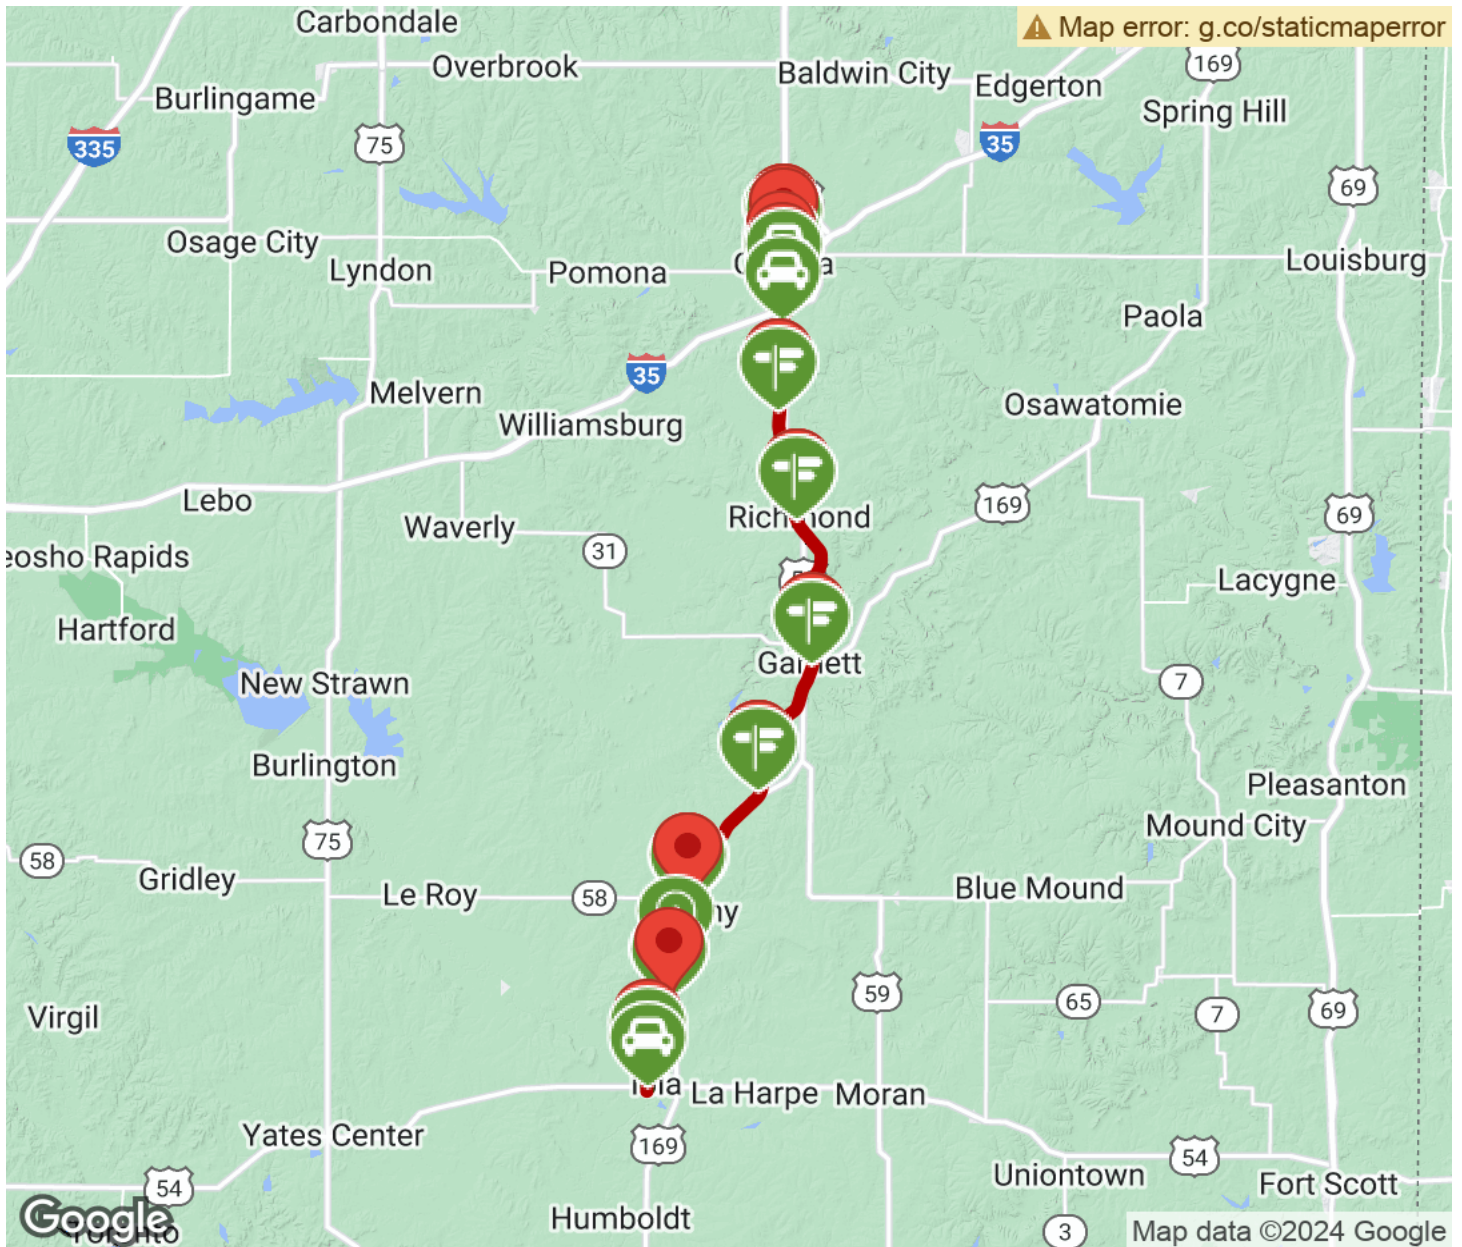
Map error: g.co/staticmaperror
Carbondale
Overbrook
Baldwin City
Edgerton
169
Spring Hill
Burlingame
335
75
35
69
Osage City
Lyndon
Pomona
Louisburg
Paola
35
Melvern
Osawatomie
Williamsburg
Lebo
Waverly
Richmond
169
69
eosho Rapids
31
Lacygne
Hartford
Garnett
7
New Strawn
Burlington
Pleasanton
75
Mound City
58
Gridley
Le Roy
58
Blue Mound
Virgil
59
65
7
69
La Harpe
Moran
Yates Center
169
54
Uniontown
Fort Scott
54
Google
Humboldt
3
Map data ©2024 Google